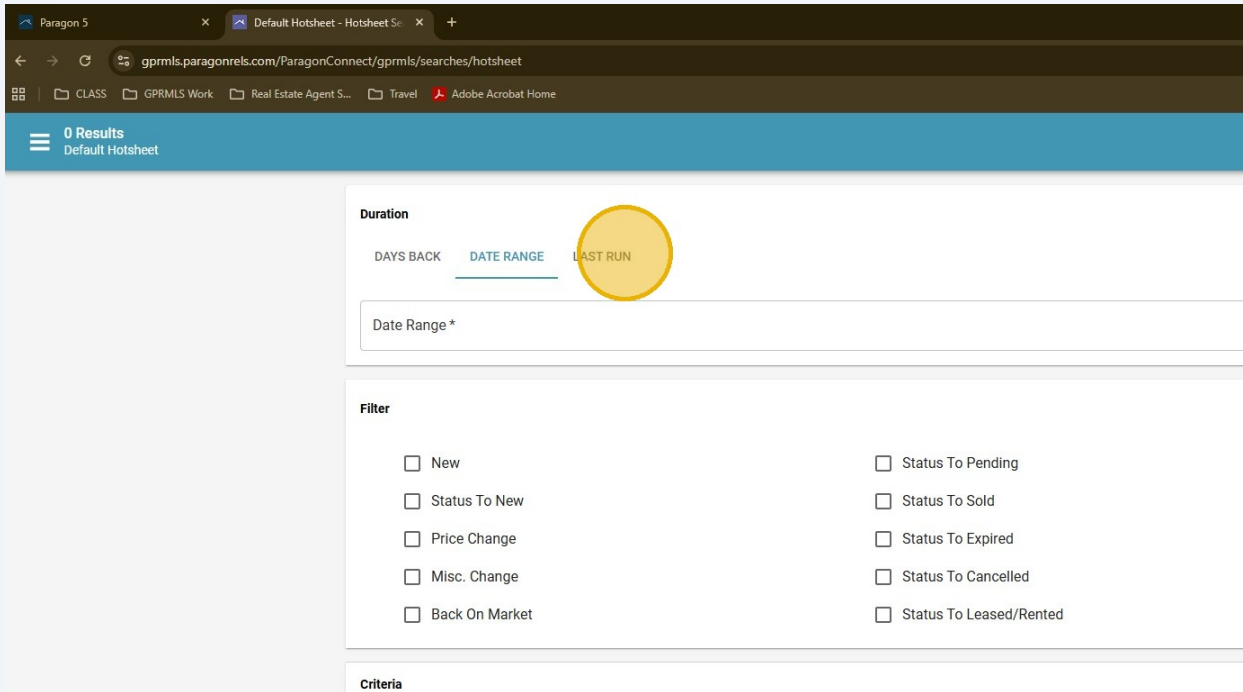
Paragon 5
Default Hotsheet - Hotsheet Se
gprmls.paragonrels.com/ParagonConnect/gprmls/searches/hotsheet
CLASS GPRMLS Work Real Estate Agent S... Travel Adobe Acrobat Home

0 Results
Default Hotsheet

Duration
DAYS BACK DATE RANGE LAST RUN
Date Range *

Filter
New
Status To New
Price Change
Misc. Change
Back On Market
Status To Pending
Status To Sold
Status To Expired
Status To Cancelled
Status To Leased/Rented

Criteria